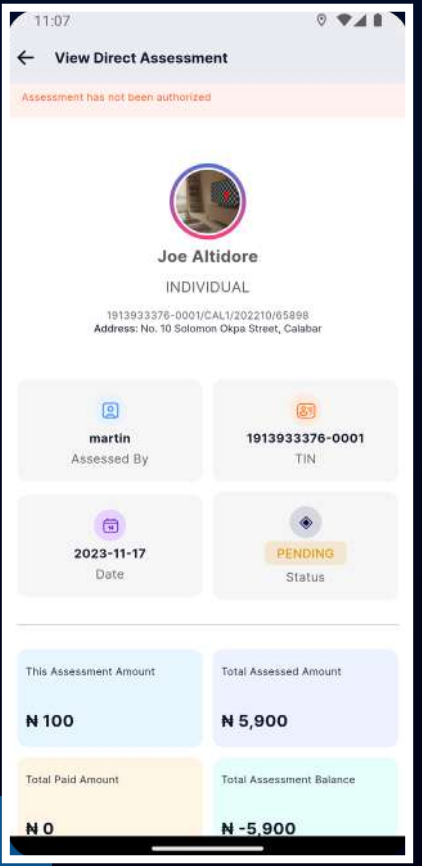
11:07

View Direct Assessment

Assessment has not been authorized

Joe Altidore

INDIVIDUAL

1913933376-0001/CAL1/202210/65898
Address: No. 10 Solomon Okpa Street, Calabar

martin
Assessed By

1913933376-0001
TIN

2023-11-17
Date

PENDING
Status

This Assessment Amount
₦ 100

Total Assessed Amount
₦ 5,900

Total Paid Amount
₦ 0

Total Assessment Balance
₦ -5,900